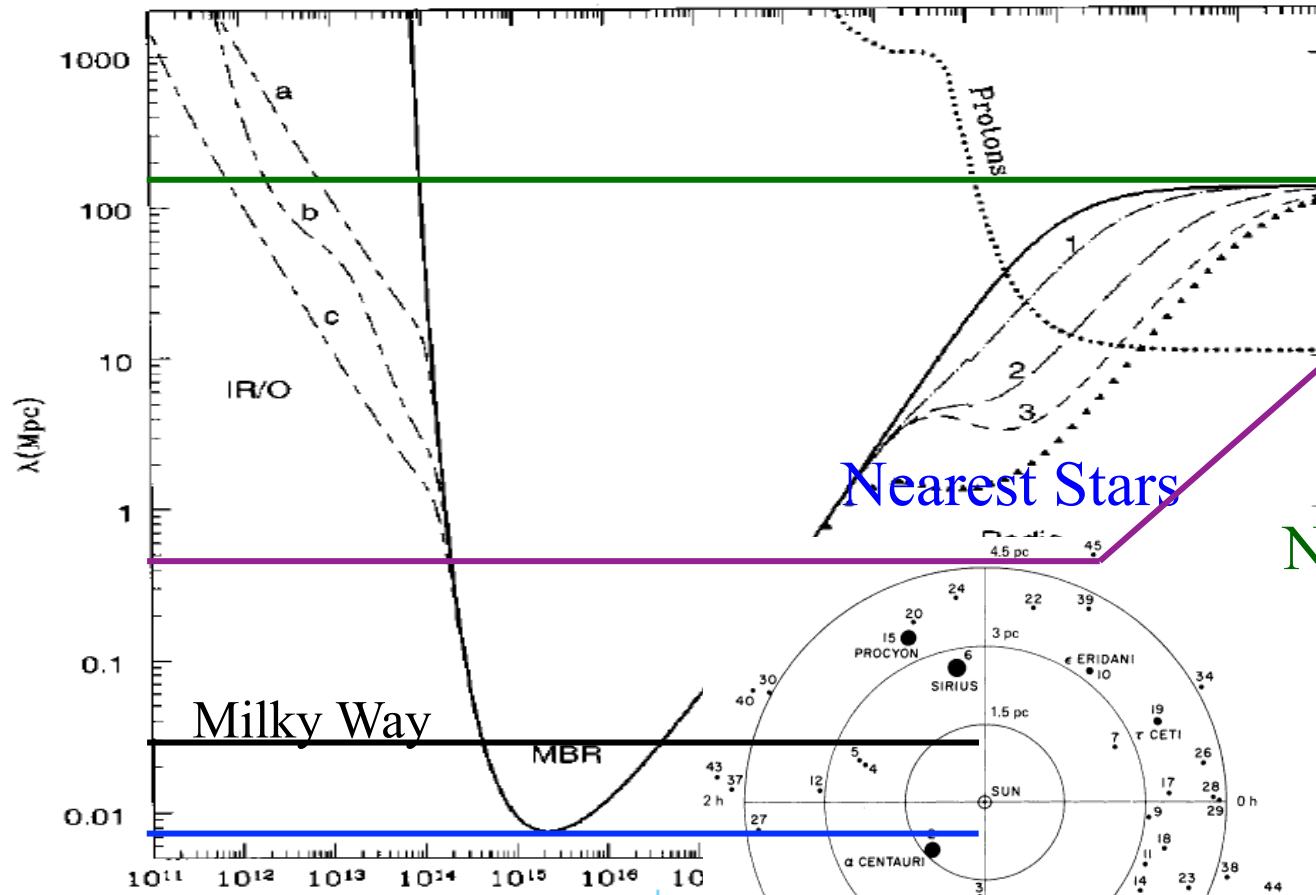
1000
100
10
1
0.1
0.01
λ(Mpc)
a
b
c
IR/O
Protons
1
2
3
Nearest Stars
Radio
N
Milky Way
MBR
$10^{11}$ $10^{12}$ $10^{13}$ $10^{14}$ $10^{15}$ $10^{16}$ 10
4.5 pc
3 pc
1.5 pc
45
24
22
39
20
15 PROCYON
6
SIRIUS
ε ERIDANI 10
34
30
40
19
τ CETI
7
26
5
4
43
37
12
2 h
SUN
17
28
0 h
29
9
27
8
α CENTAURI
18
11
14
23
38
44
3